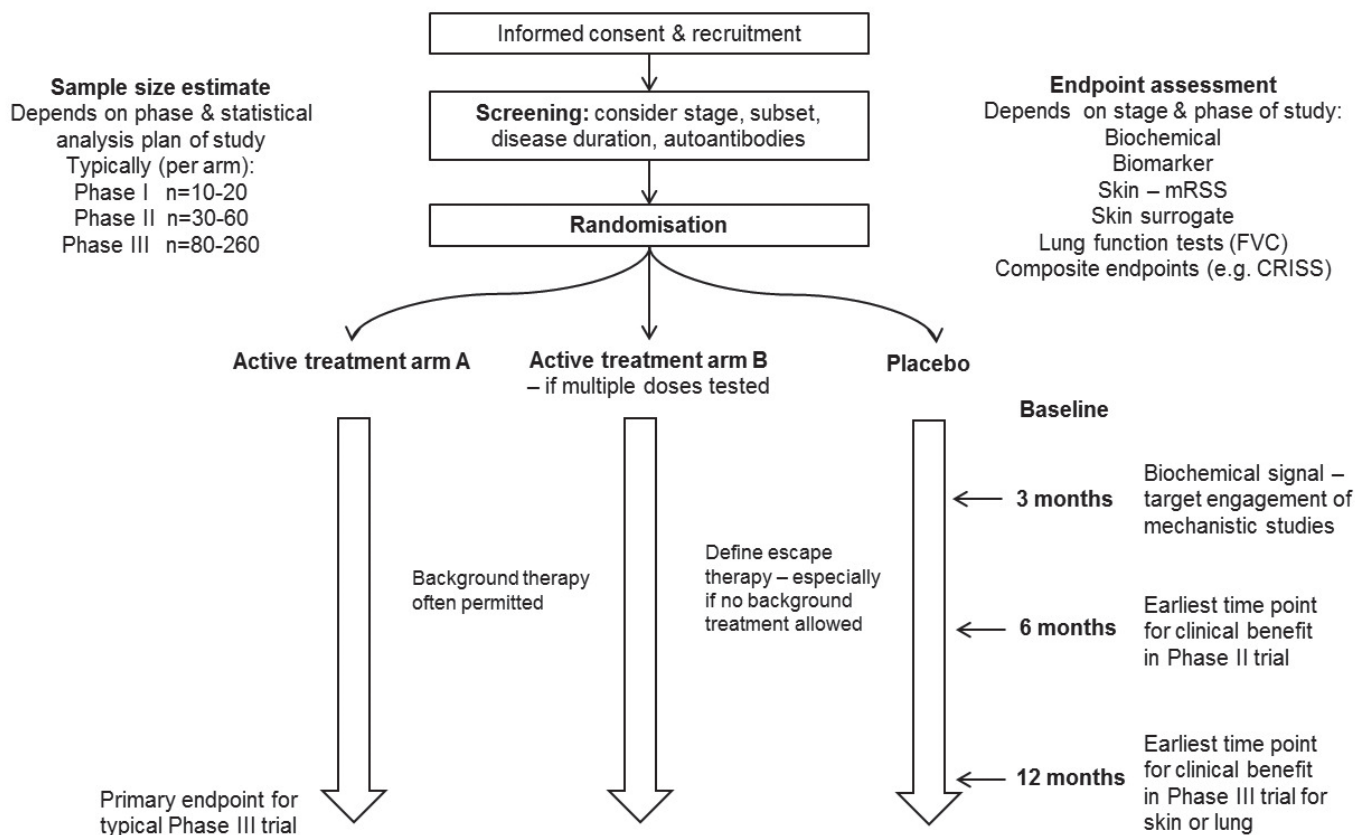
Informed consent & recruitment

Sample size estimate
Depends on phase & statistical analysis plan of study
Typically (per arm):
Phase I n=10-20
Phase II n=30-60
Phase III n=80-260

Screening: consider stage, subset, disease duration, autoantibodies

Endpoint assessment
Depends on stage & phase of study:
Biochemical
Biomarker
Skin – mRSS
Skin surrogate
Lung function tests (FVC)
Composite endpoints (e.g. CRISS)

Randomisation

Active treatment arm A

Active treatment arm B – if multiple doses tested

Placebo

Baseline

3 months

Biochemical signal – target engagement of mechanistic studies

Background therapy often permitted

Define escape therapy – especially if no background treatment allowed

6 months

Earliest time point for clinical benefit in Phase II trial

12 months

Earliest time point for clinical benefit in Phase III trial for skin or lung

Primary endpoint for typical Phase III trial